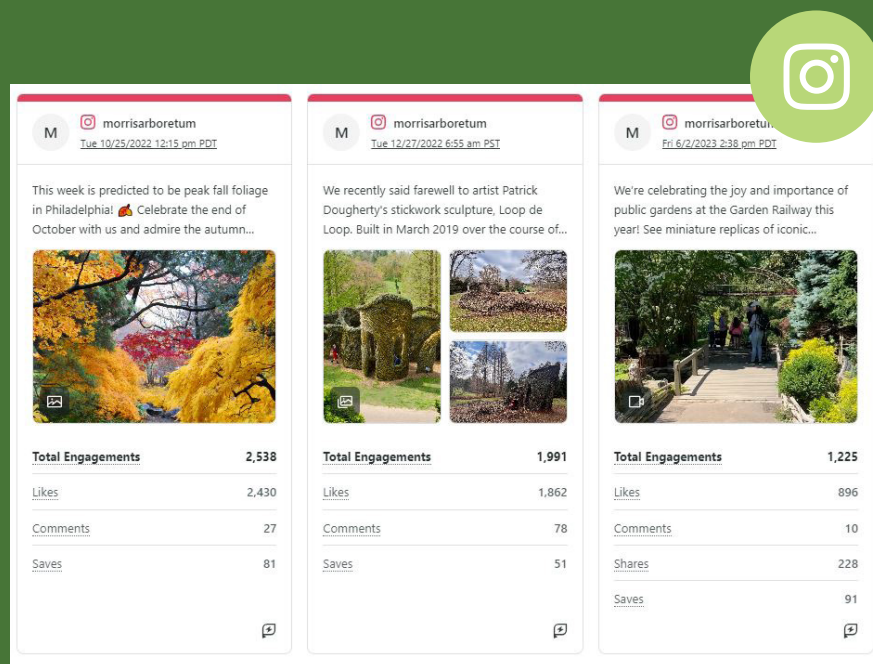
M morrisarboretum
Tue 10/25/2022 12:15 pm PDT

This week is predicted to be peak fall foliage in Philadelphia! 🍂 Celebrate the end of October with us and admire the autumn...

| Total Engagements | 2,538 |
|---|---|
| Likes | 2,430 |
| Comments | 27 |
| Saves | 81 |

M morrisarboretum
Tue 12/27/2022 6:55 am PST

We recently said farewell to artist Patrick Dougherty's stickwork sculpture, Loop de Loop. Built in March 2019 over the course of...

| Total Engagements | 1,991 |
|---|---|
| Likes | 1,862 |
| Comments | 78 |
| Saves | 51 |

M morrisarboretum
Fri 6/2/2023 2:38 pm PDT

We're celebrating the joy and importance of public gardens at the Garden Railway this year! See miniature replicas of iconic...

| Total Engagements | 1,225 |
|---|---|
| Likes | 896 |
| Comments | 10 |
| Shares | 228 |
| Saves | 91 |